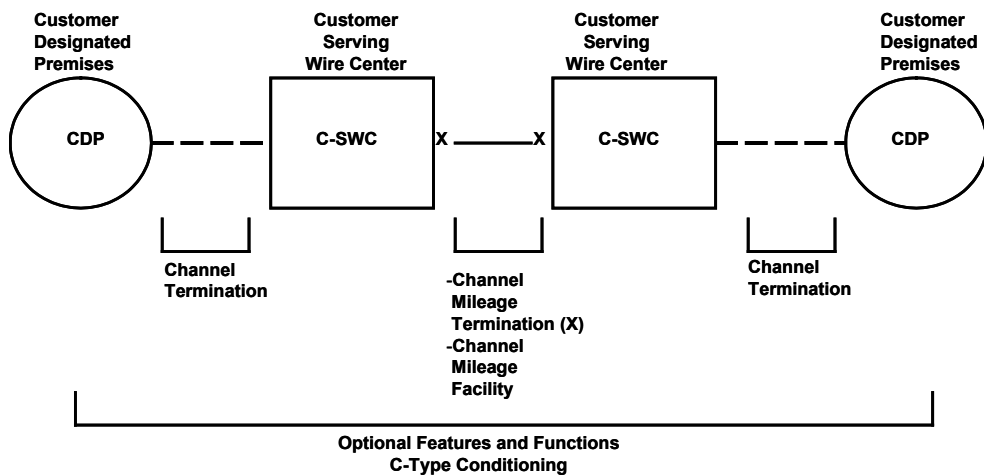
Customer Designated Premises

CDP

Customer Serving Wire Center

C-SWC

X

X

Customer Serving Wire Center

C-SWC

Customer Designated Premises

CDP

Channel Termination

-Channel Mileage Termination (X)
-Channel Mileage Facility

Channel Termination

Optional Features and Functions
C-Type Conditioning